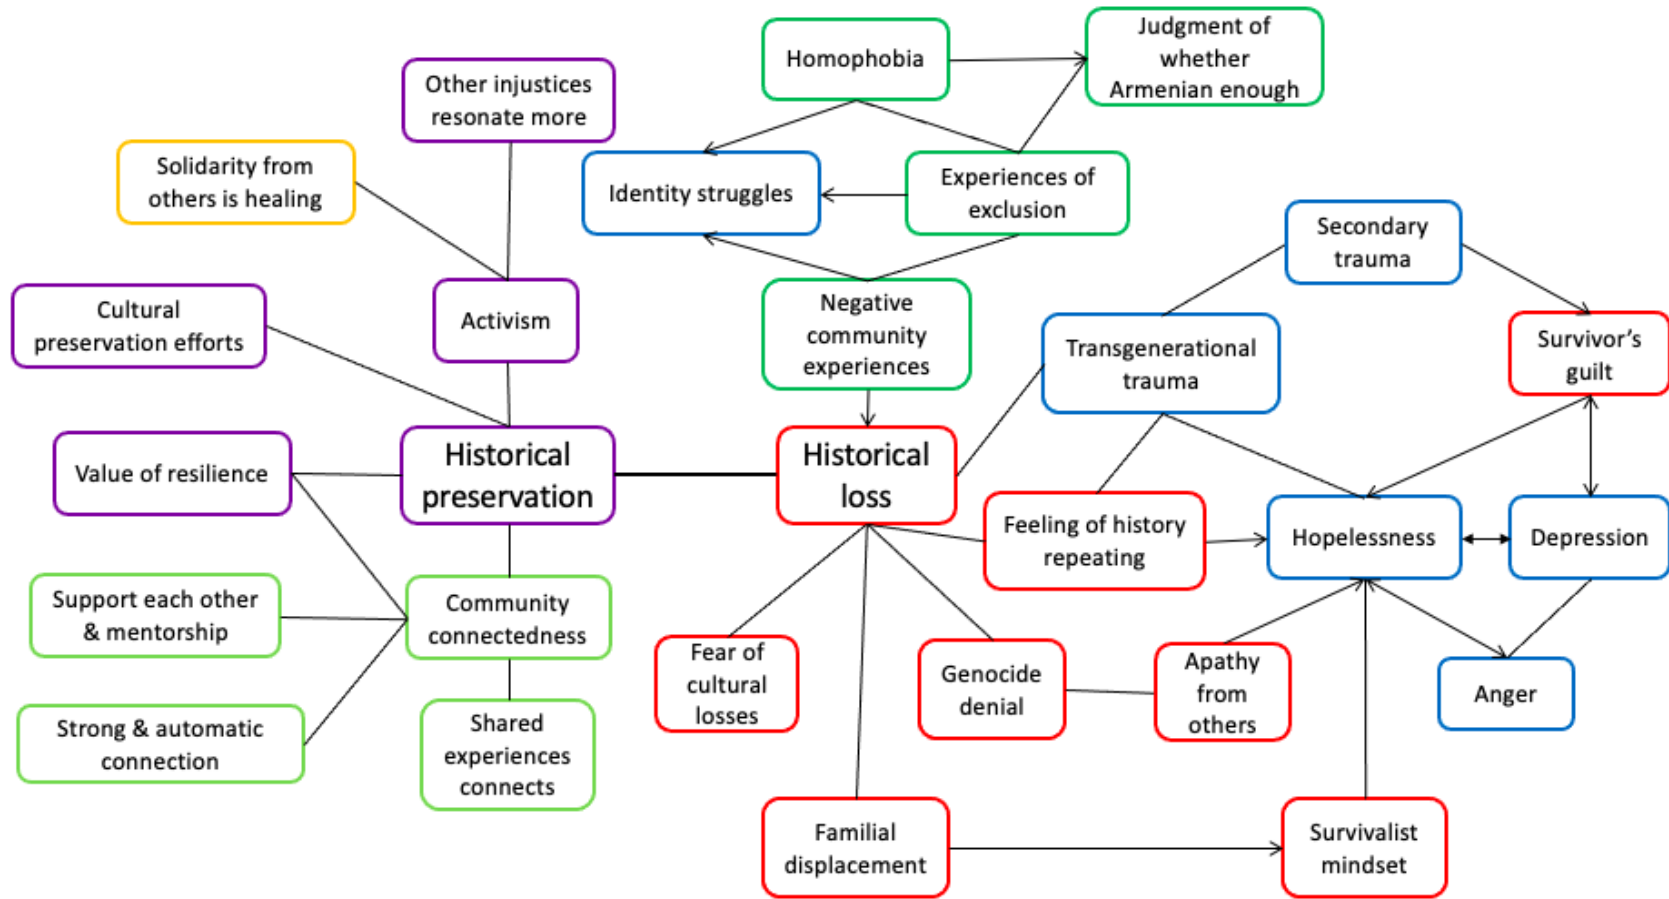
Homophobia

Judgment of whether Armenian enough

Other injustices resonate more

Solidarity from others is healing

Identity struggles

Experiences of exclusion

Secondary trauma

Cultural preservation efforts

Activism

Negative community experiences

Transgenerational trauma

Survivor's guilt

Value of resilience

Historical preservation

Historical loss

Feeling of history repeating

Hopelessness

Depression

Support each other & mentorship

Community connectedness

Fear of cultural losses

Genocide denial

Apathy from others

Anger

Strong & automatic connection

Shared experiences connects

Familial displacement

Survivalist mindset